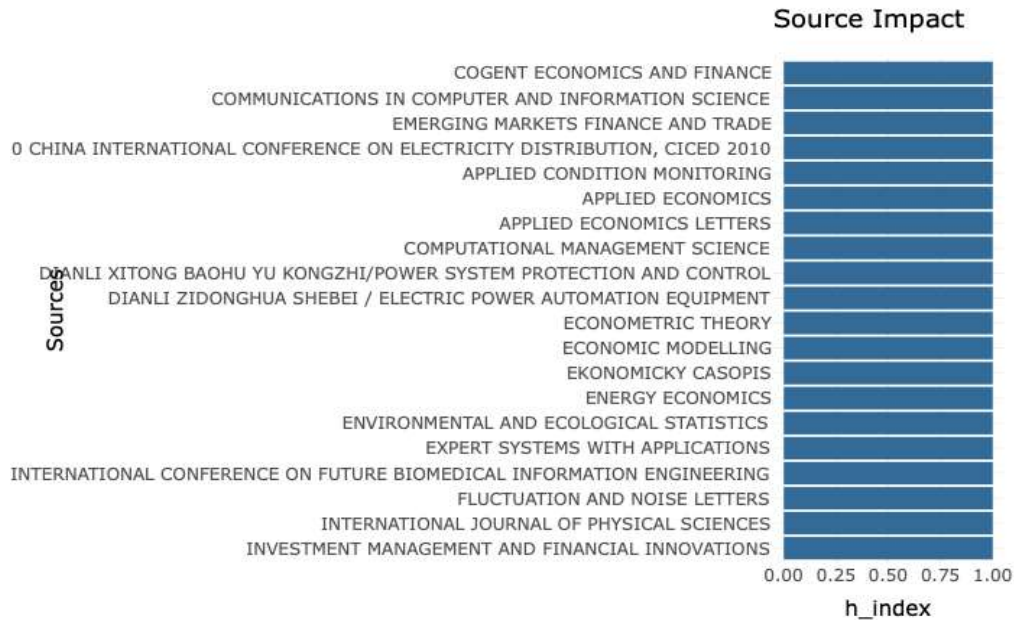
Source Impact

COGENT ECONOMICS AND FINANCE
COMMUNICATIONS IN COMPUTER AND INFORMATION SCIENCE
EMERGING MARKETS FINANCE AND TRADE
0 CHINA INTERNATIONAL CONFERENCE ON ELECTRICITY DISTRIBUTION, CICED 2010
APPLIED CONDITION MONITORING
APPLIED ECONOMICS
APPLIED ECONOMICS LETTERS
COMPUTATIONAL MANAGEMENT SCIENCE
DIANLI XITONG BAOHU YU KONGZHI/POWER SYSTEM PROTECTION AND CONTROL
DIANLI ZIDONGHUA SHEBEI / ELECTRIC POWER AUTOMATION EQUIPMENT
ECONOMETRIC THEORY
ECONOMIC MODELLING
EKONOMICKY CASOPIS
ENERGY ECONOMICS
ENVIRONMENTAL AND ECOLOGICAL STATISTICS
EXPERT SYSTEMS WITH APPLICATIONS
INTERNATIONAL CONFERENCE ON FUTURE BIOMEDICAL INFORMATION ENGINEERING
FLUCTUATION AND NOISE LETTERS
INTERNATIONAL JOURNAL OF PHYSICAL SCIENCES
INVESTMENT MANAGEMENT AND FINANCIAL INNOVATIONS

Sources

0.00 0.25 0.50 0.75 1.00

h_index